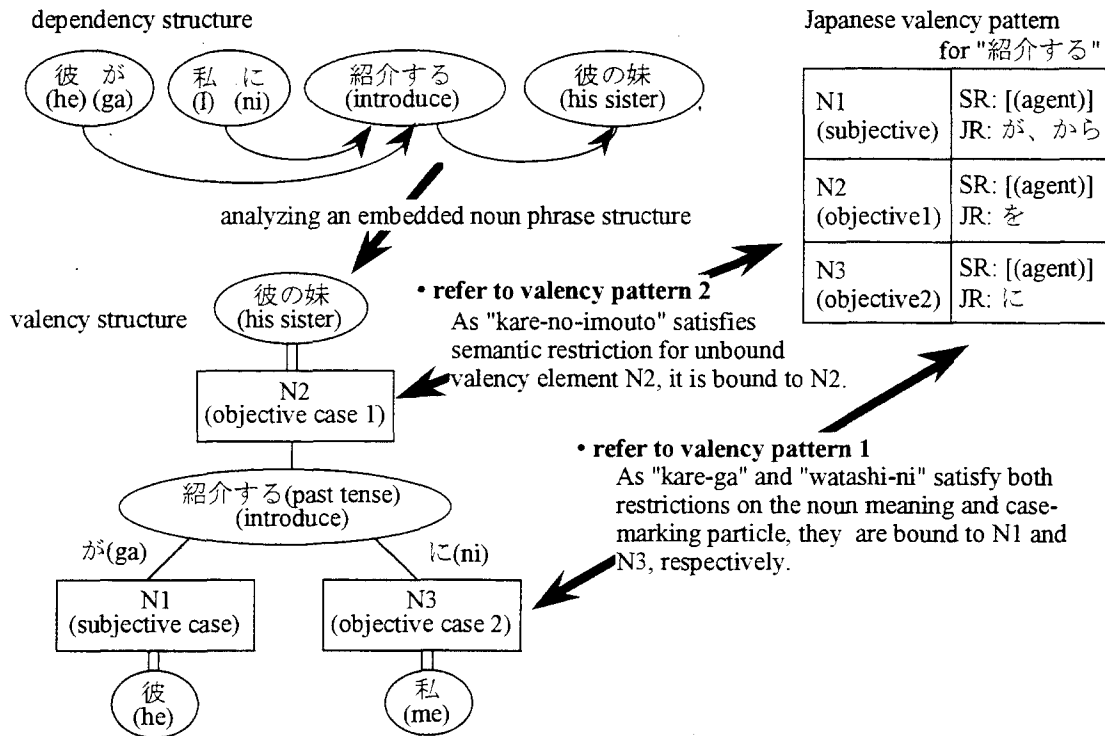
dependency structure

彼 が (he) (ga)

私 に (I) (ni)

紹介する (introduce)

彼の妹 (his sister)

analyzing an embedded noun phrase structure

Japanese valency pattern for "紹介する"

| N1 (subjective) | SR: [(agent)] JR: が、から |
|---|---|
| N2 (objective1) | SR: [(agent)] JR: を |
| N3 (objective2) | SR: [(agent)] JR: に |

valency structure

彼の妹 (his sister)

• refer to valency pattern 2
As "kare-no-imouto" satisfies semantic restriction for unbound valency element N2, it is bound to N2.

N2 (objective case 1)

紹介する(past tense) (introduce)

• refer to valency pattern 1
As "kare-ga" and "watashi-ni" satisfy both restrictions on the noun meaning and case-marking particle, they are bound to N1 and N3, respectively.

が(ga)

に(ni)

N1 (subjective case)

N3 (objective case 2)

彼 (he)

私 (me)